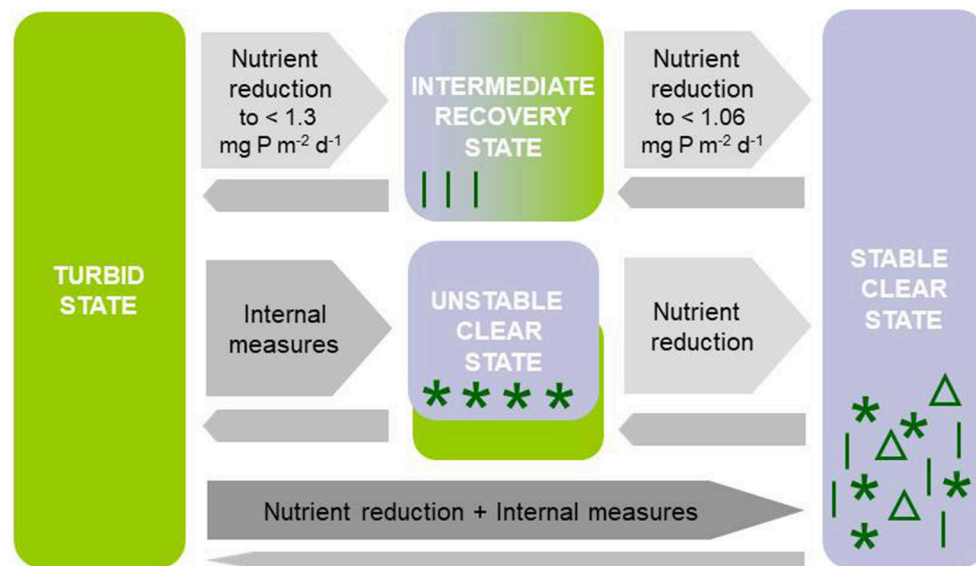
TURBID STATE

Nutrient reduction to < 1.3 mg P $m^{-2}$ $d^{-1}$

INTERMEDIATE RECOVERY STATE

Nutrient reduction to < 1.06 mg P $m^{-2}$ $d^{-1}$

Internal measures

UNSTABLE CLEAR STATE

Nutrient reduction

STABLE CLEAR STATE

Nutrient reduction + Internal measures